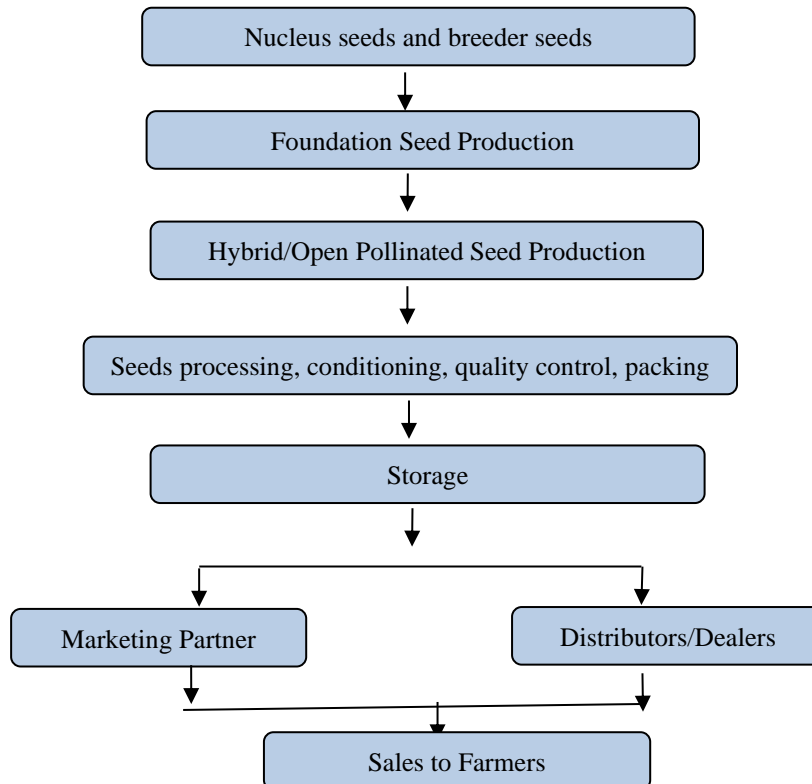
Nucleus seeds and breeder seeds

Foundation Seed Production

Hybrid/Open Pollinated Seed Production

Seeds processing, conditioning, quality control, packing

Storage

Marketing Partner

Distributors/Dealers

Sales to Farmers